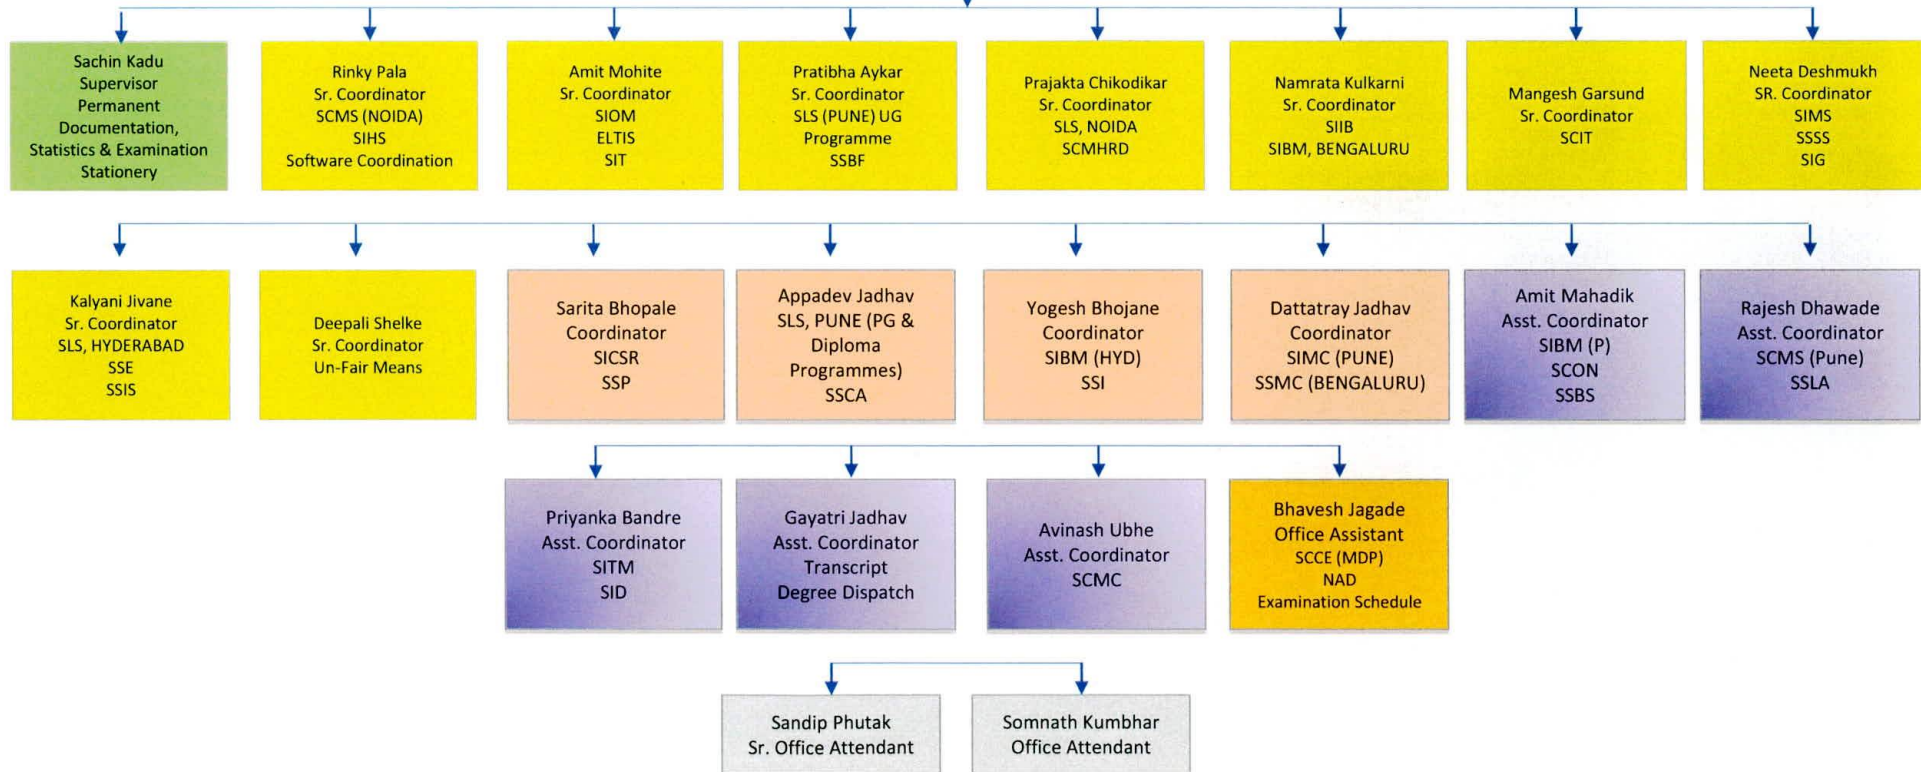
Sachin Kadu
Supervisor
Permanent
Documentation,
Statistics & Examination
Stationery

Rinky Pala
Sr. Coordinator
SCMS (NOIDA)
SIHS
Software Coordination

Amit Mohite
Sr. Coordinator
SIOM
ELTIS
SIT

Pratibha Aykar
Sr. Coordinator
SLS (PUNE) UG
Programme
SSBF

Prajakta Chikodikar
Sr. Coordinator
SLS, NOIDA
SCMHRD

Namrata Kulkarni
Sr. Coordinator
SIIB
SIBM, BENGALURU

Mangesh Garsund
Sr. Coordinator
SCIT

Neeta Deshmukh
SR. Coordinator
SIMS
SSSS
SIG

Kalyani Jivane
Sr. Coordinator
SLS, HYDERABAD
SSE
SSIS

Deepali Shelke
Sr. Coordinator
Un-Fair Means

Sarita Bhopale
Coordinator
SICSR
SSP

Appadev Jadhav
SLS, PUNE (PG & Diploma Programmes)
SSCA

Yogesh Bhojane
Coordinator
SIBM (HYD)
SSI

Dattatray Jadhav
Coordinator
SIMC (PUNE)
SSMC (BENGALURU)

Amit Mahadik
Asst. Coordinator
SIBM (P)
SCON
SSBS

Rajesh Dhawade
Asst. Coordinator
SCMS (Pune)
SSLA

Priyanka Bandre
Asst. Coordinator
SITM
SID

Gayatri Jadhav
Asst. Coordinator
Transcript
Degree Dispatch

Avinash Ubhe
Asst. Coordinator
SCMC

Bhavesh Jagade
Office Assistant
SCCE (MDP)
NAD
Examination Schedule

Sandip Phutak
Sr. Office Attendant

Somnath Kumbhar
Office Attendant